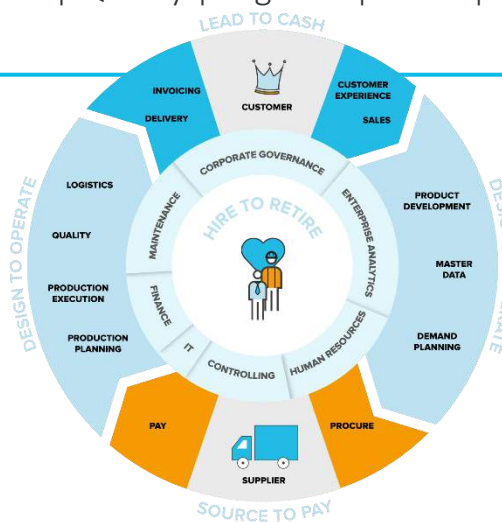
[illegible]

LEAD TO CASH

INVOICING

DELIVERY

CUSTOMER

CUSTOMER EXPERIENCE

SALES

DESIGN TO OPERATE

LOGISTICS

QUALITY

PRODUCTION EXECUTION

PRODUCTION PLANNING

CORPORATE GOVERNANCE

ENTERPRISE ANALYTICS

HUMAN RESOURCES

CONTROLLING

IT

FINANCE

MAINTENANCE

HIRE TO RETIRE

PRODUCT DEVELOPMENT

MASTER DATA

DEMAND PLANNING

DES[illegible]ATE

PAY

PROCURE

SUPPLIER

SOURCE TO PAY